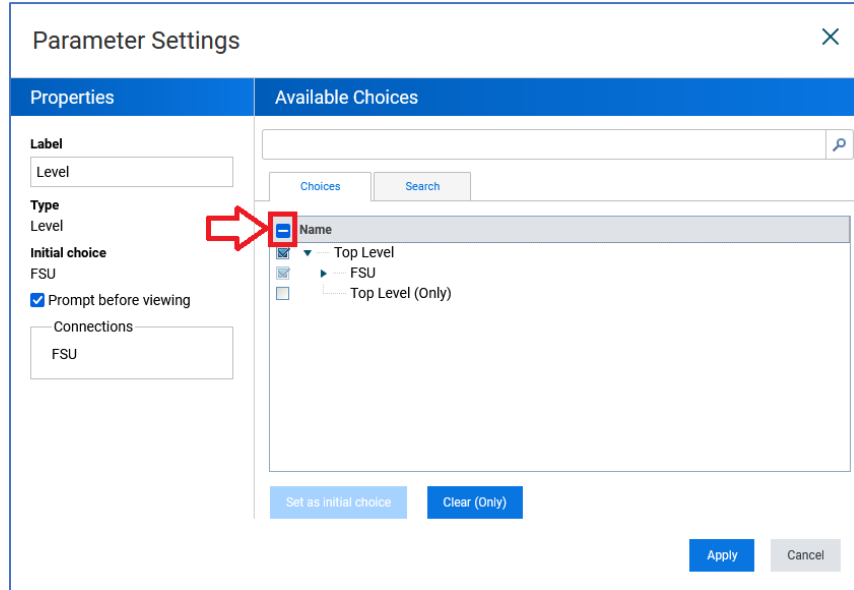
Parameter Settings

Properties

Label
Level

Type
Level

Initial choice
FSU

Prompt before viewing

Connections
FSU

Available Choices

Choices
Search

Name
Top Level
FSU
Top Level (Only)

Set as initial choice
Clear (Only)

Apply
Cancel